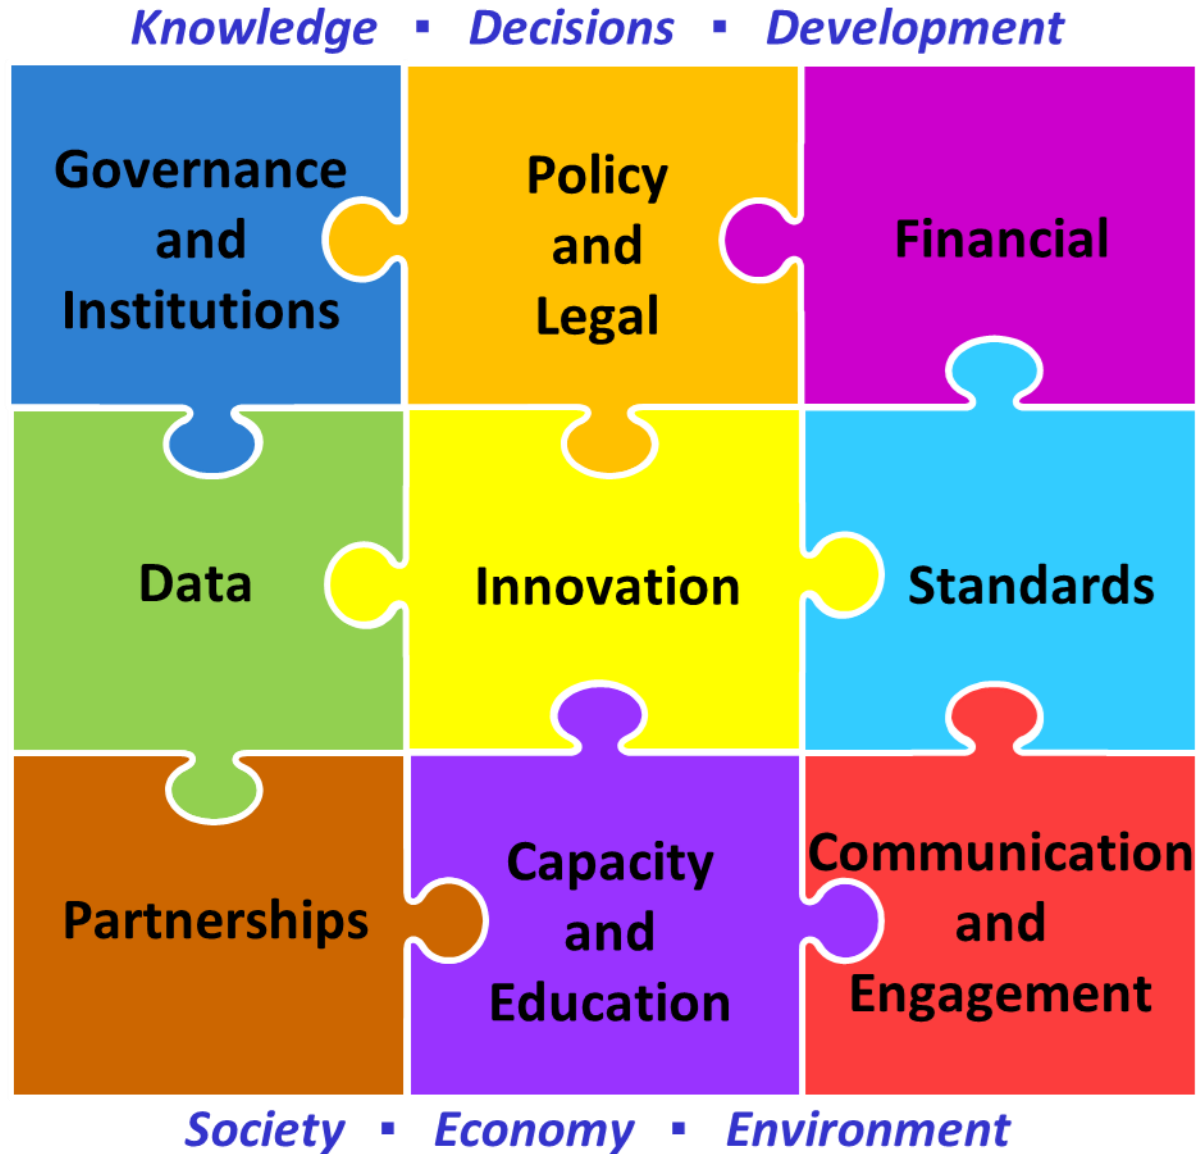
Knowledge ▪ Decisions ▪ Development

Governance and Institutions

Policy and Legal

Financial

Data

Innovation

Standards

Partnerships

Capacity and Education

Communication and Engagement

Society ▪ Economy ▪ Environment